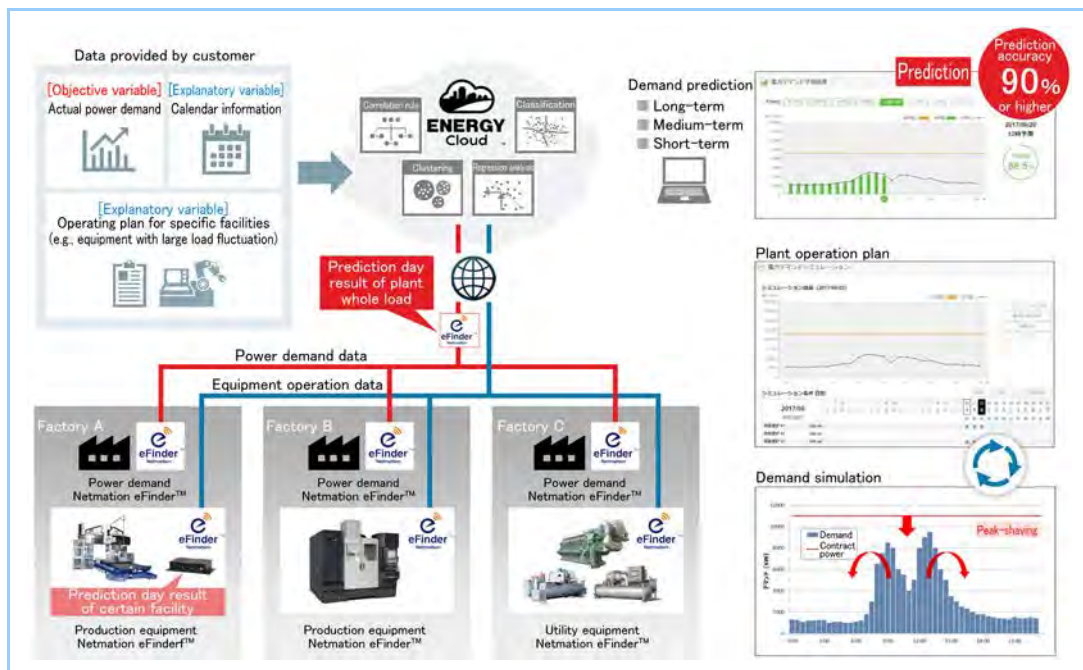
Data provided by customer

[Objective variable] Actual power demand

[Explanatory variable] Calendar information

[Explanatory variable] Operating plan for specific facilities (e.g., equipment with large load fluctuation)

Correlation rule

Classification

ENERGY Cloud

Clustering

Regression analysis

Prediction day result of plant whole load

eFinder

Power demand data

Equipment operation data

Factory A

eFinder

Power demand Netmation eFinder™

eFinder

Prediction day result of certain facility

Production equipment Netmation eFinder™

Factory B

eFinder

Power demand Netmation eFinder™

eFinder

Production equipment Netmation eFinder™

Factory C

eFinder

Power demand Netmation eFinder™

eFinder

Utility equipment Netmation eFinder™

Demand prediction

Long-term

Medium-term

Short-term

Prediction

Prediction accuracy 90% or higher

Plant operation plan

Demand simulation

Demand

Contract power

Peak-shaving